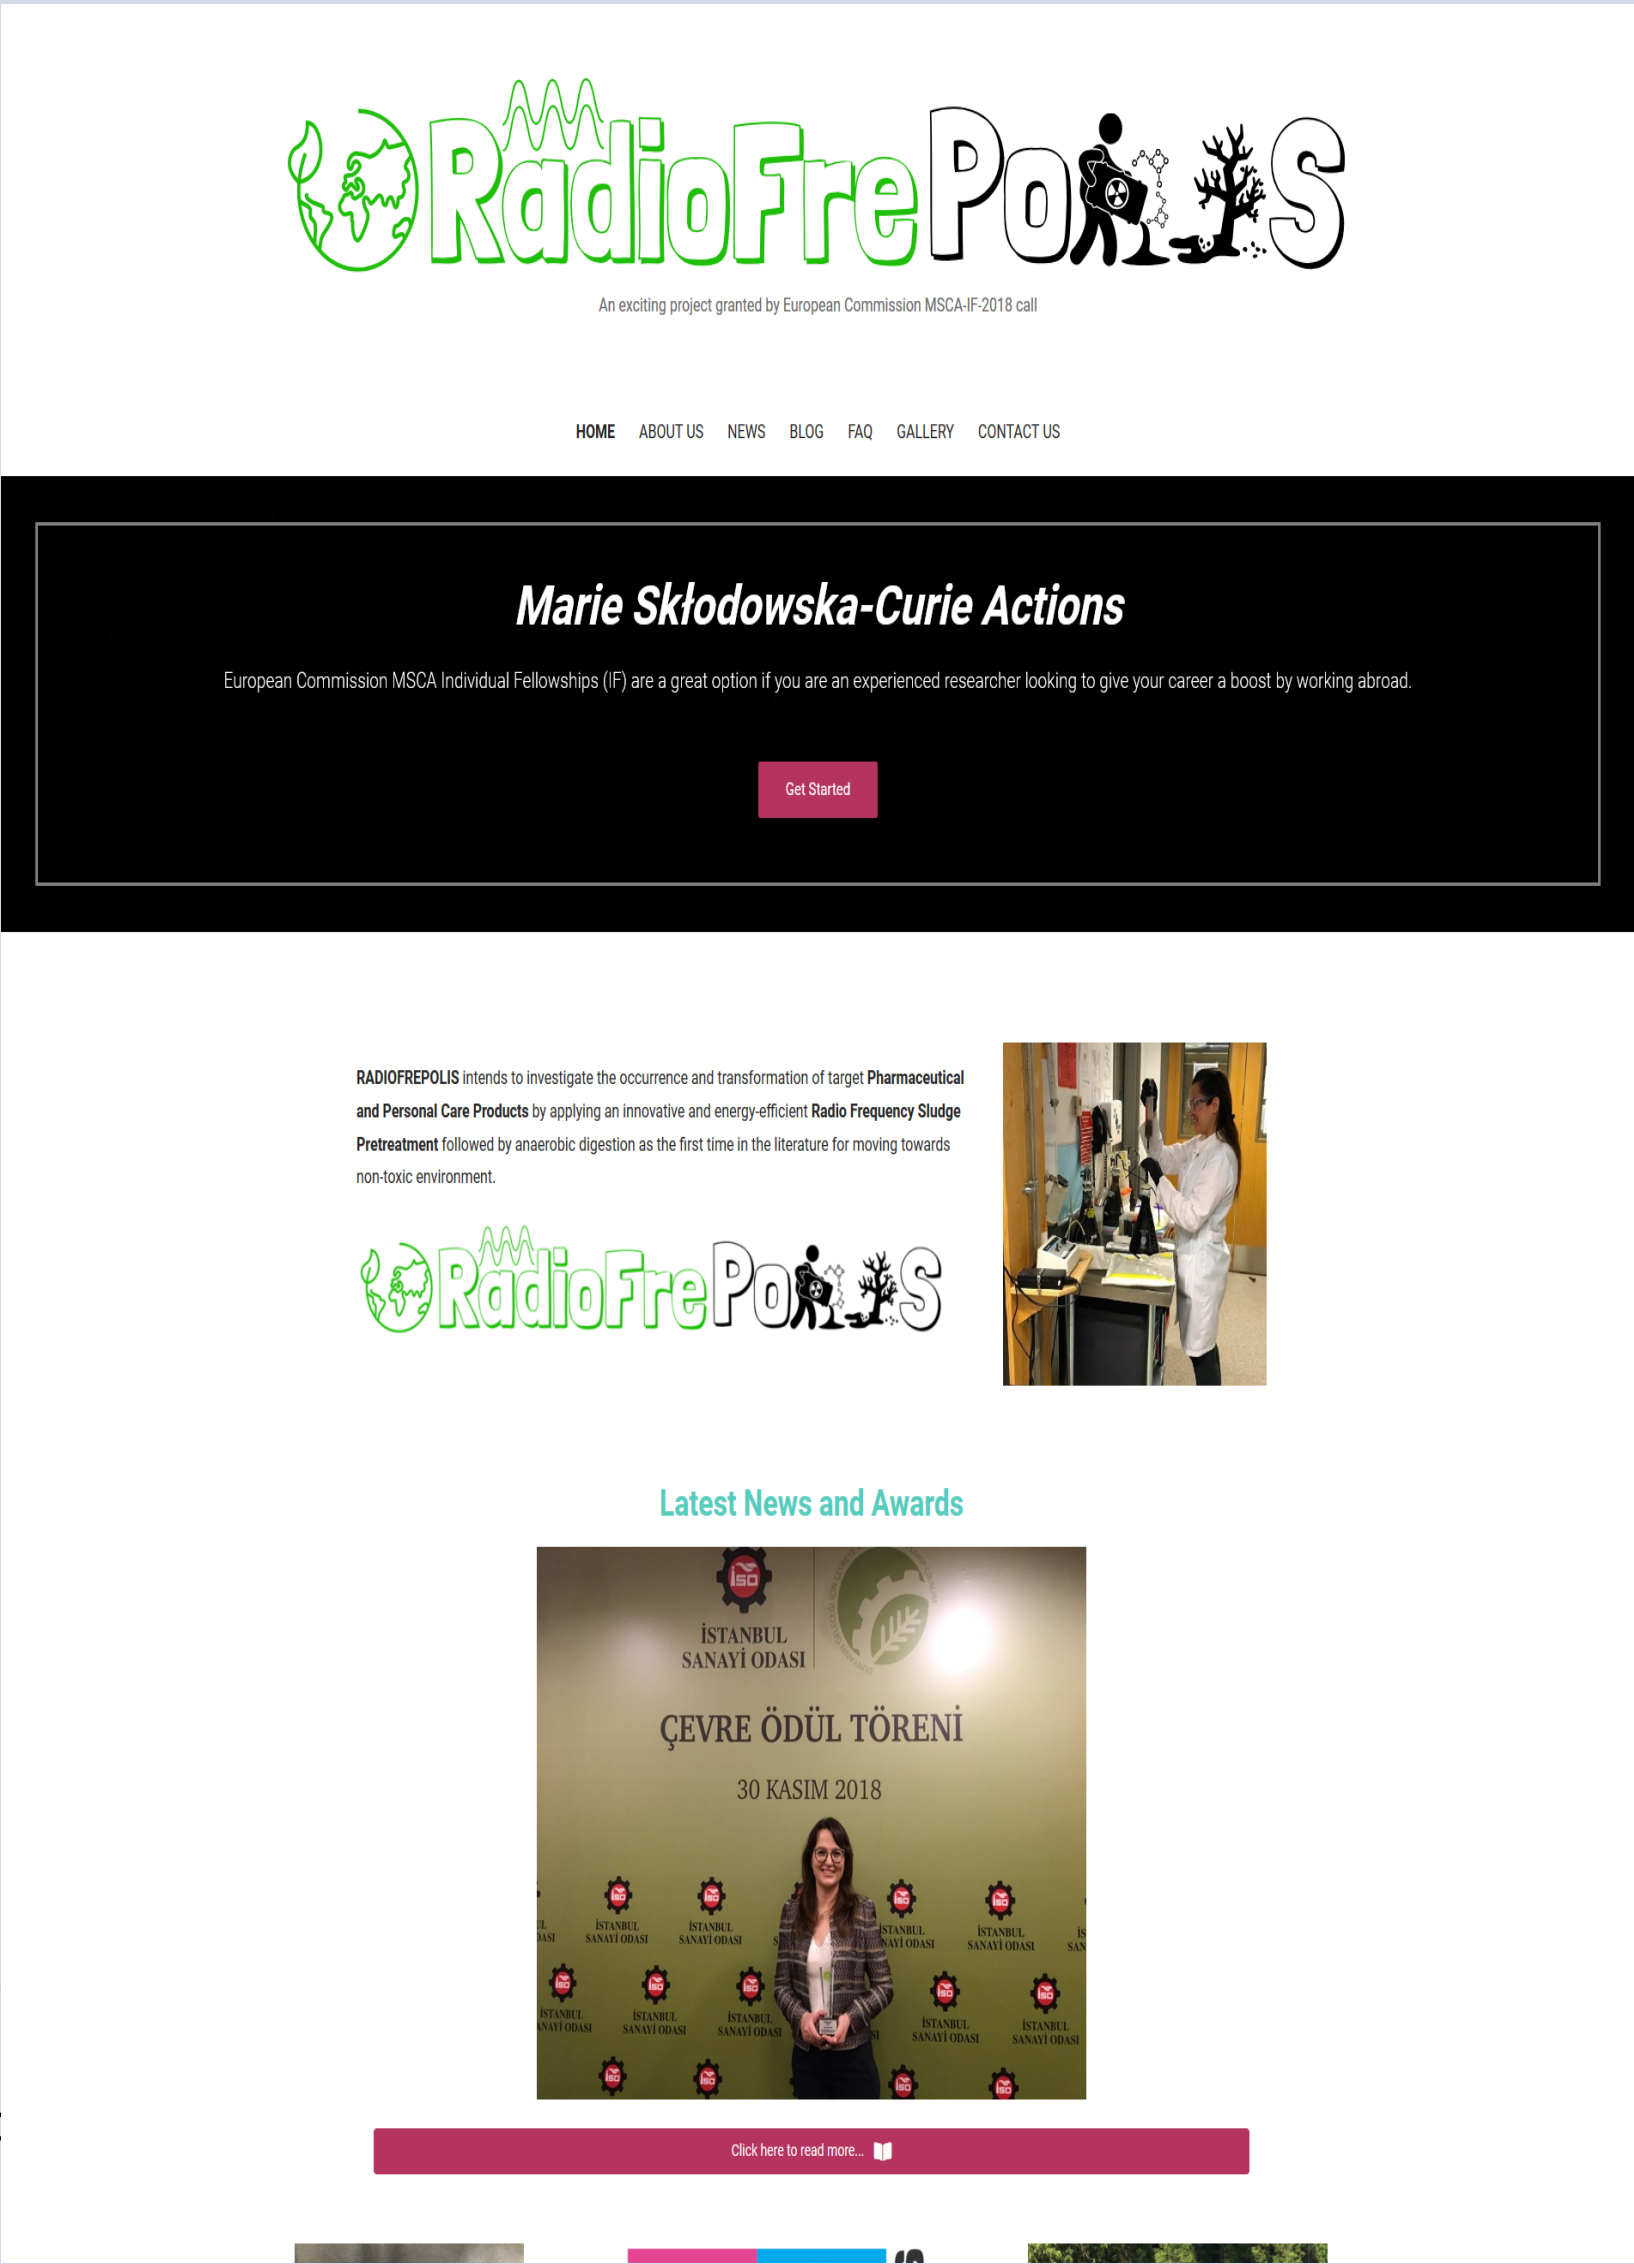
RadioFrePolis

An exciting project granted by European Commission MSCA-IF-2018 call

HOME ABOUT US NEWS BLOG FAQ GALLERY CONTACT US

Marie Skłodowska-Curie Actions

European Commission MSCA Individual Fellowships (IF) are a great option if you are an experienced researcher looking to give your career a boost by working abroad.

Get Started

RADIOFREPOLIS intends to investigate the occurrence and transformation of target Pharmaceutical and Personal Care Products by applying an innovative and energy-efficient Radio Frequency Sludge Pretreatment followed by anaerobic digestion as the first time in the literature for moving towards non-toxic environment.

RadioFrePolis

Latest News and Awards

iso
İSTANBUL SANAYİ ODASI

ÇEVRE ÖDÜL TÖRENİ

30 KASIM 2018

İSTANBUL SANAYİ ODASI

Click here to read more...